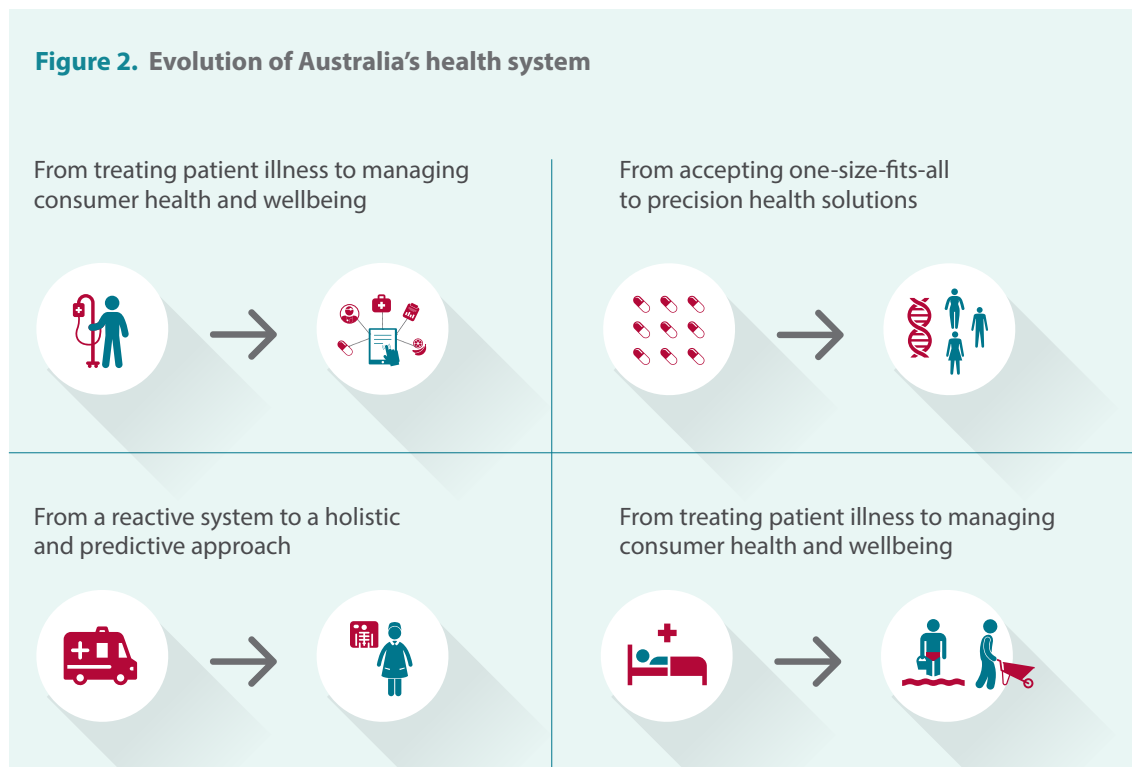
**Figure 2. Evolution of Australia's health system**

From treating patient illness to managing consumer health and wellbeing

From accepting one-size-fits-all to precision health solutions

From a reactive system to a holistic and predictive approach

From treating patient illness to managing consumer health and wellbeing